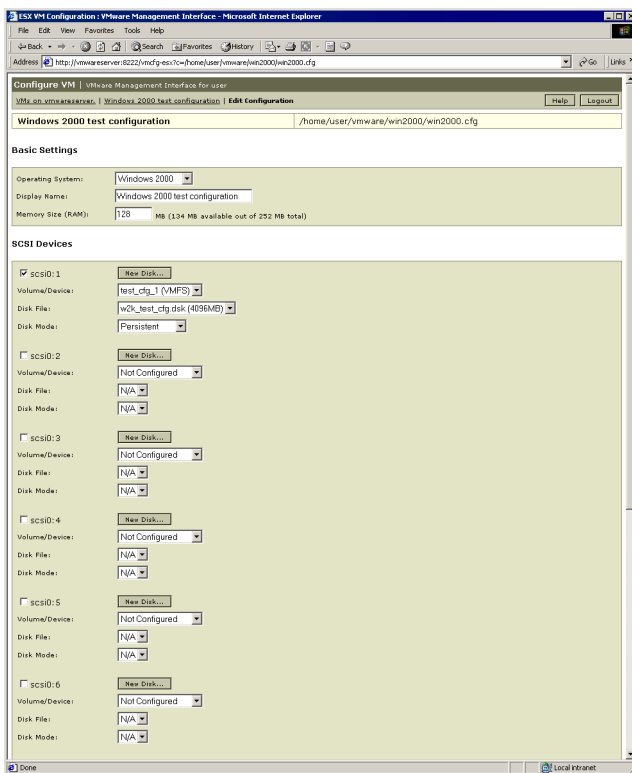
ESX VM Configuration : VMware Management Interface - Microsoft Internet Explorer

File Edit View Favorites Tools Help

Back Search Favorites History

Address http://vmwareserver:8222/vmcfg-esx?c=/home/user/vmware/win2000/win2000.cfg Go Links

Configure VM | VMware Management Interface for user

VMs on vmwareserver. | Windows 2000 test configuration | Edit Configuration

Help Logout

Windows 2000 test configuration /home/user/vmware/win2000/win2000.cfg

Basic Settings

Operating System: Windows 2000

Display Name: Windows 2000 test configuration

Memory Size (RAM): 128 MB (134 MB available out of 252 MB total)

SCSI Devices

scsi0:1 New Disk...

Volume/Device: test_cfg_1 (VMFS)

Disk File: w2k_test_cfg.dsk (4096MB)

Disk Mode: Persistent

scsi0:2 New Disk...

Volume/Device: Not Configured

Disk File: N/A

Disk Mode: N/A

scsi0:3 New Disk...

Volume/Device: Not Configured

Disk File: N/A

Disk Mode: N/A

scsi0:4 New Disk...

Volume/Device: Not Configured

Disk File: N/A

Disk Mode: N/A

scsi0:5 New Disk...

Volume/Device: Not Configured

Disk File: N/A

Disk Mode: N/A

scsi0:6 New Disk...

Volume/Device: Not Configured

Disk File: N/A

Disk Mode: N/A

Done Local intranet